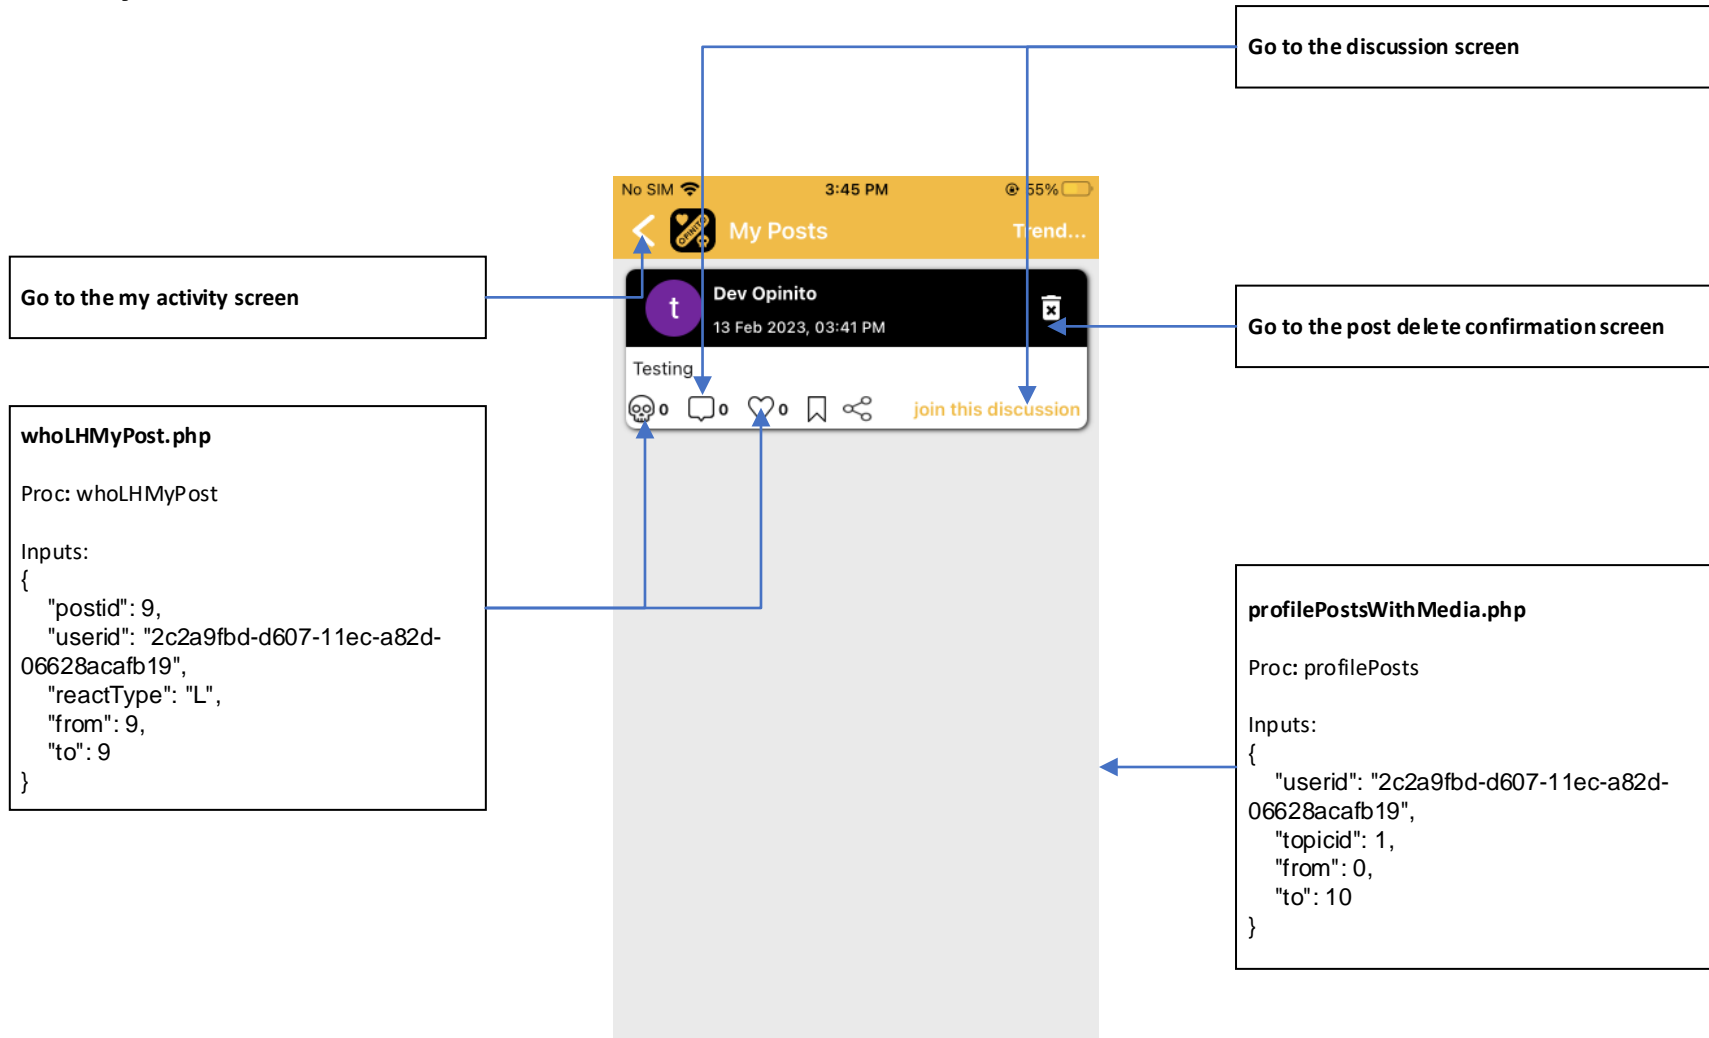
Go to the discussion screen

No SIM 3:45 PM 55%

My Posts Trend...

Go to the my activity screen

t Dev Opinito
13 Feb 2023, 03:41 PM

Go to the post delete confirmation screen

Testing

0 0 0 join this discussion

whoLHMyPost.php

Proc: whoLHMyPost

Inputs:
{
"postid": 9,
"userid": "2c2a9fbd-d607-11ec-a82d-06628acafb19",
"reactType": "L",
"from": 9,
"to": 9
}

profilePostsWithMedia.php

Proc: profilePosts

Inputs:
{
"userid": "2c2a9fbd-d607-11ec-a82d-06628acafb19",
"topicid": 1,
"from": 0,
"to": 10
}